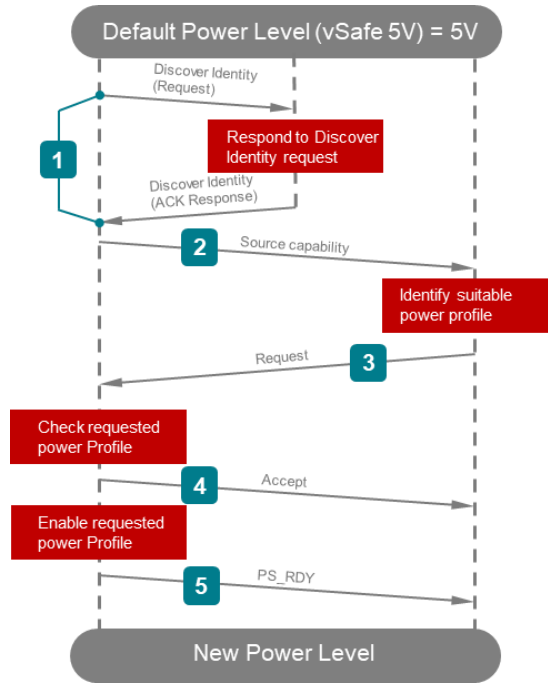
Default Power Level (vSafe 5V) = 5V

Discover Identity (Request)

1

Respond to Discover Identity request

Discover Identity (ACK Response)

2

Source capability

Identify suitable power profile

Request

3

Check requested power Profile

4

Accept

Enable requested power Profile

5

PS_RDY

New Power Level